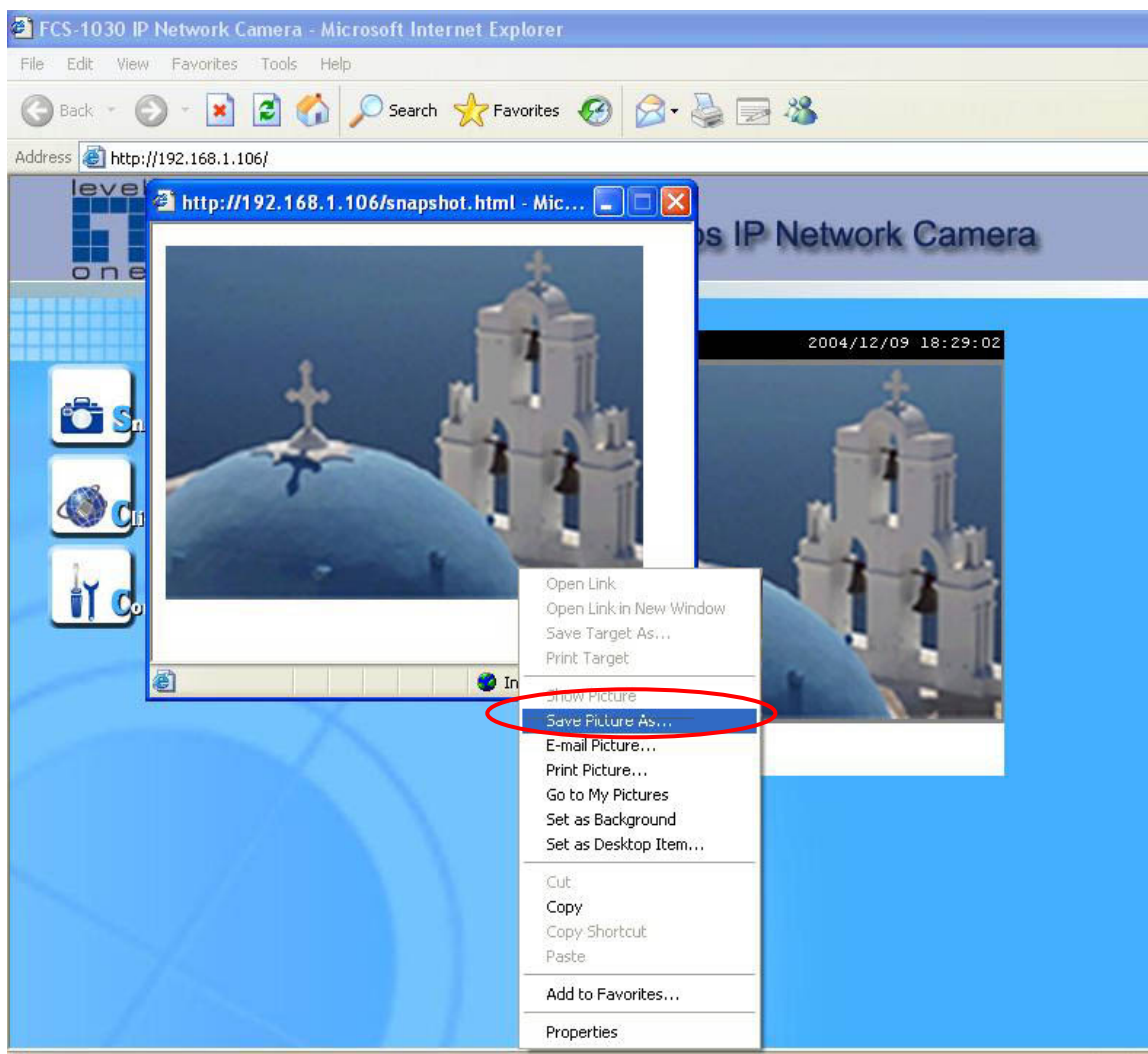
FCS-1030 IP Network Camera - Microsoft Internet Explorer

File Edit View Favorites Tools Help

Back Search Favorites

Address http://192.168.1.106/

level one

http://192.168.1.106/snapshot.html - Mic...

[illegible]s IP Network Camera

2004/12/09 18:29:02

Sn

Cl

Co

In

Open Link
Open Link in New Window
Save Target As...
Print Target

Show Picture
Save Picture As...
E-mail Picture...
Print Picture...
Go to My Pictures
Set as Background
Set as Desktop Item...

Cut
Copy
Copy Shortcut
Paste

Add to Favorites...

Properties